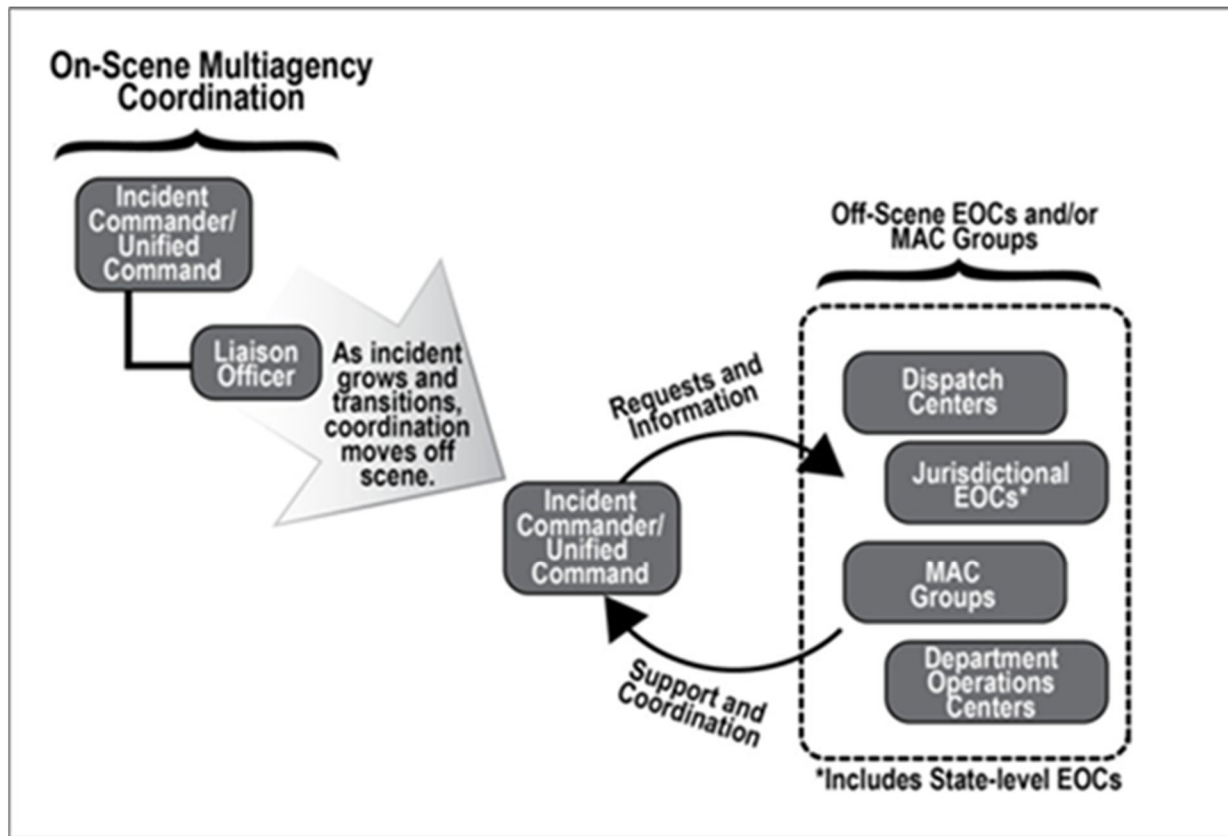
On-Scene Multiagency Coordination

Incident Commander/ Unified Command

Liaison Officer

As incident grows and transitions, coordination moves off scene.

Off-Scene EOCs and/or MAC Groups

Requests and Information

Incident Commander/ Unified Command

Support and Coordination

Dispatch Centers

Jurisdictional EOCs*

MAC Groups

Department Operations Centers

*Includes State-level EOCs